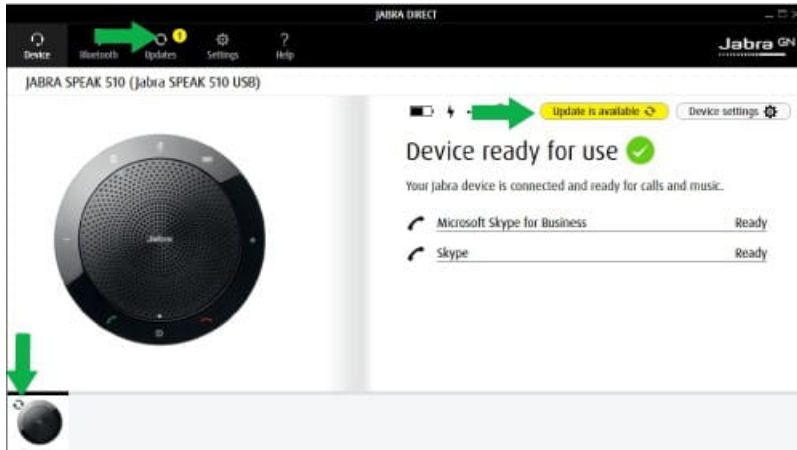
JABRA DIRECT

Device Bluetooth Updates Settings Help

Jabra GN

JABRA SPEAK 510 (Jabra SPEAK 510 USB)

Update is available

Device settings

Device ready for use

Your Jabra device is connected and ready for calls and music.

Microsoft Skype for Business Ready

Skype Ready

Jabra